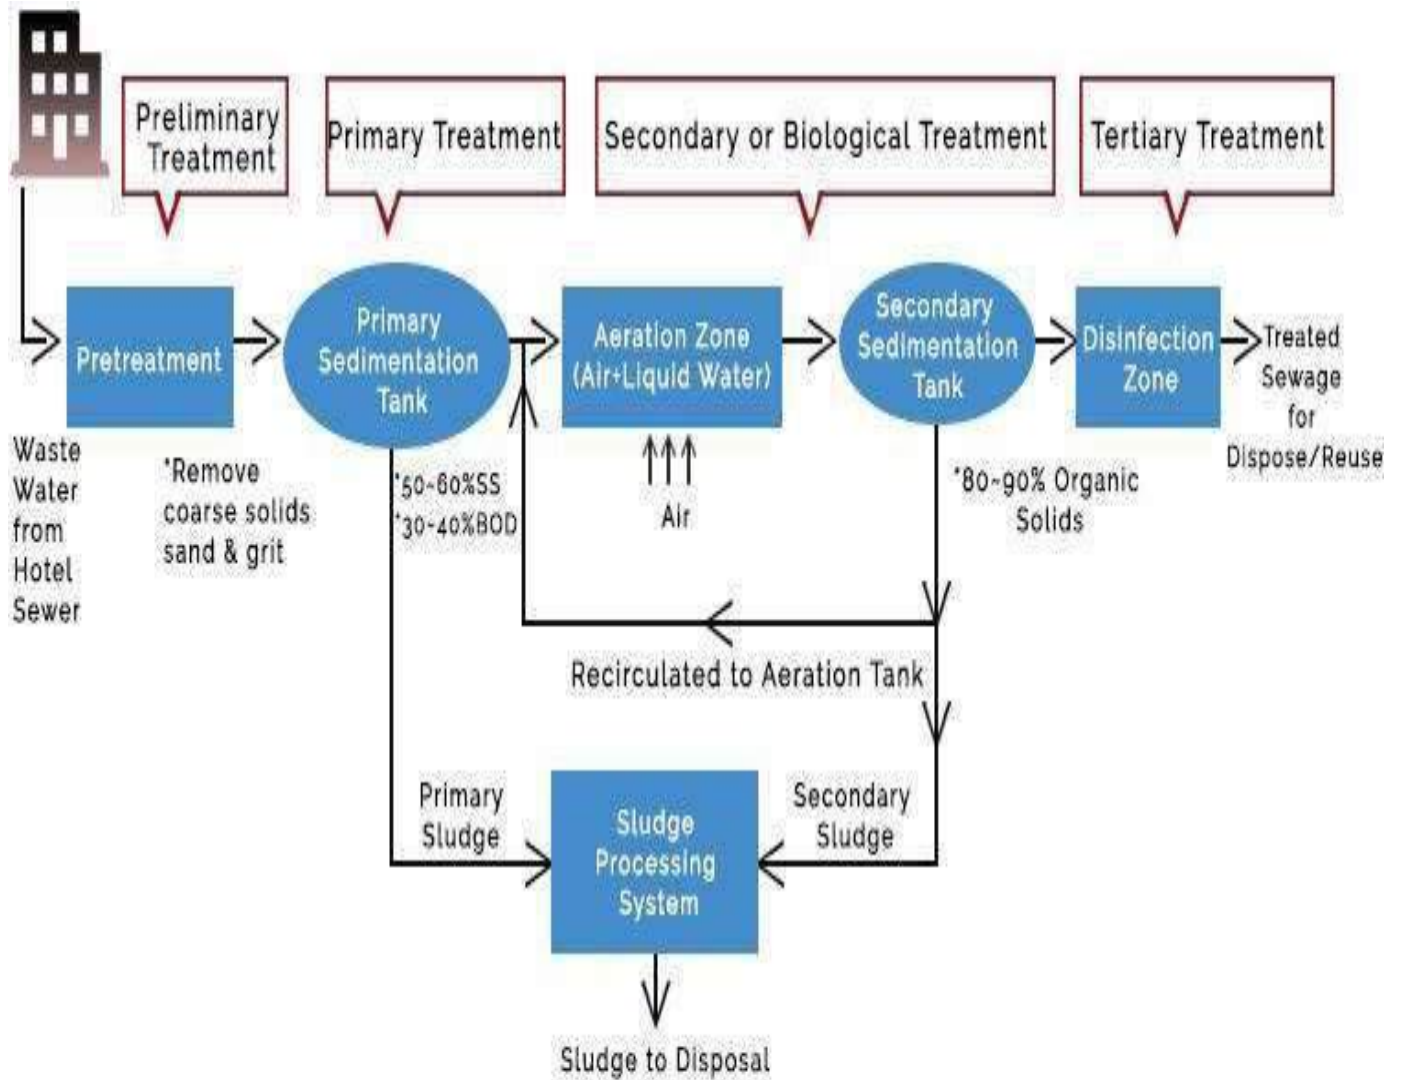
Preliminary Treatment

Primary Treatment

Secondary or Biological Treatment

Tertiary Treatment

Pretreatment

Primary Sedimentation Tank

Aeration Zone (Air+Liquid Water)

Secondary Sedimentation Tank

Disinfection Zone

Treated Sewage for Dispose/Reuse

Waste Water from Hotel Sewer

*Remove coarse solids sand & grit

*50-60%SS
*30-40%BOD

Air

*80-90% Organic Solids

Recirculated to Aeration Tank

Primary Sludge

Sludge Processing System

Secondary Sludge

Sludge to Disposal